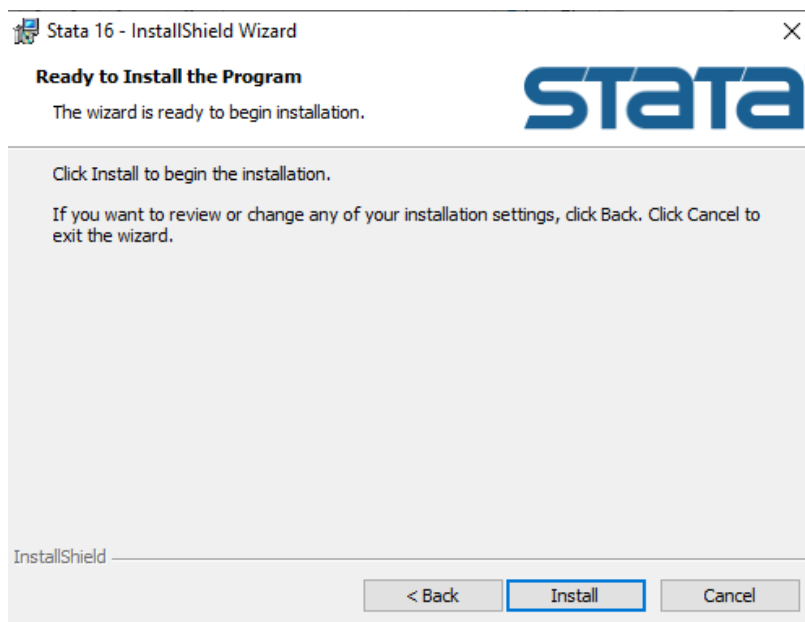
Stata 16 - InstallShield Wizard
×

Ready to Install the Program

The wizard is ready to begin installation.

stata

Click Install to begin the installation.

If you want to review or change any of your installation settings, click Back. Click Cancel to exit the wizard.

InstallShield

< Back
Install
Cancel